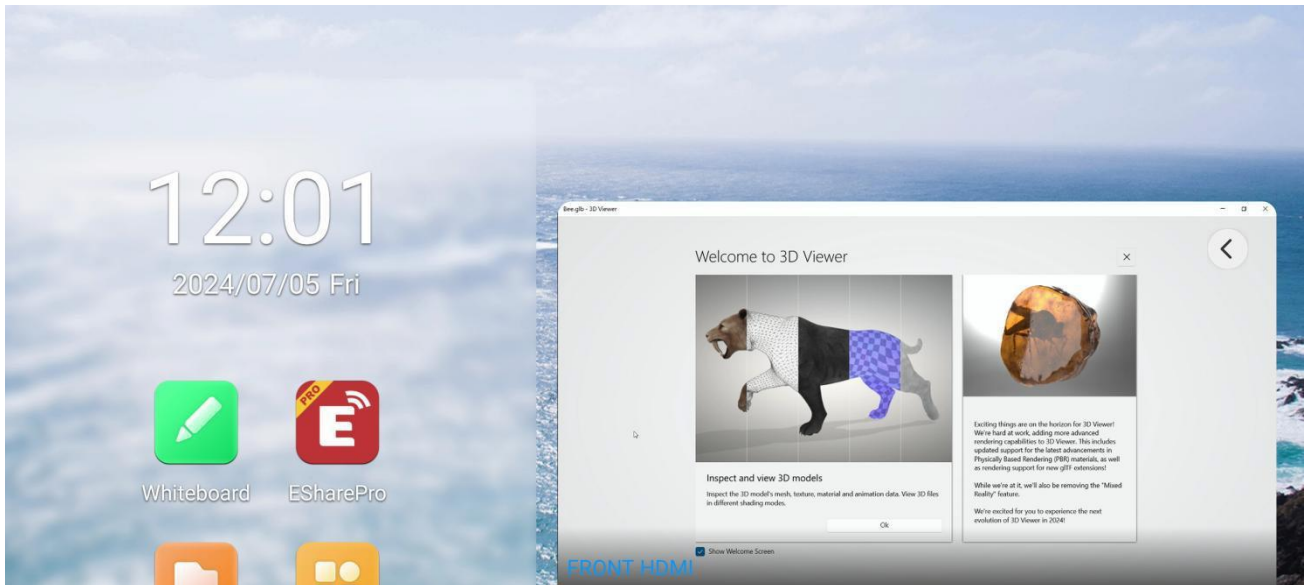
12:01

2024/07/05 Fri

PRO

E

Whiteboard

EShacePro

Bee.glb - 3D Viewer

Welcome to 3D Viewer

×

Inspect and view 3D models

Inspect the 3D model's mesh, texture, material and animation data. View 3D files in different shading modes.

Ok

Exciting things are on the horizon for 3D Viewer! We're hard at work, adding more advanced rendering capabilities to 3D Viewer. This includes updated support for the latest advancements in Physically Based Rendering (PBR) materials, as well as rendering support for new glTF extensions!

While we're at it, we'll also be removing the "Mixed Reality" feature.

We're excited for you to experience the next evolution of 3D Viewer in 2024!

Show Welcome Screen

FRONT HDMI